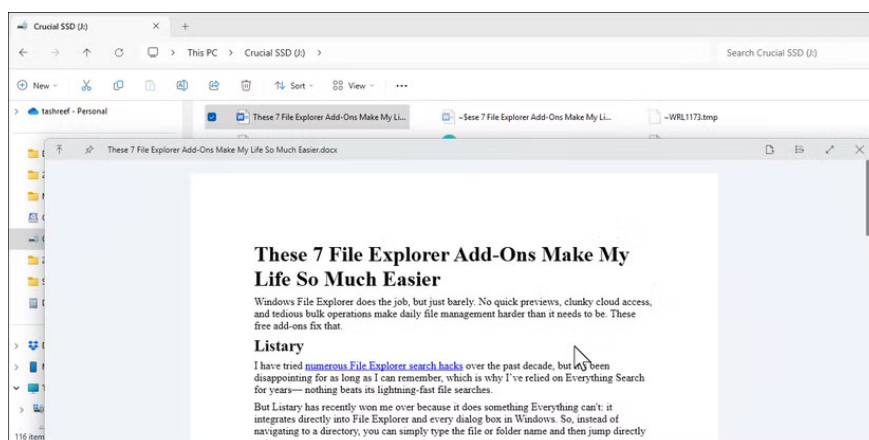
Crucial SSD (J:)

This PC > Crucial SSD (J:) >

Search Crucial SSD (J:)

New | Sort | View | ...

tashreef - Personal

These 7 File Explorer Add-Ons Make My Li...

~$ese 7 File Explorer Add-Ons Make My Li...

~WRL1173.tmp

These 7 File Explorer Add-Ons Make My Life So Much Easier.docx

116 item

These 7 File Explorer Add-Ons Make My Life So Much Easier

Windows File Explorer does the job, but just barely. No quick previews, clunky cloud access, and tedious bulk operations make daily file management harder than it needs to be. These free add-ons fix that.

Listary

I have tried numerous File Explorer search hacks over the past decade, but it's been disappointing for as long as I can remember, which is why I've relied on Everything Search for years— nothing beats its lightning-fast file searches.

But Listary has recently won me over because it does something Everything can't: it integrates directly into File Explorer and every dialog box in Windows. So, instead of navigating to a directory, you can simply type the file or folder name and then jump directly